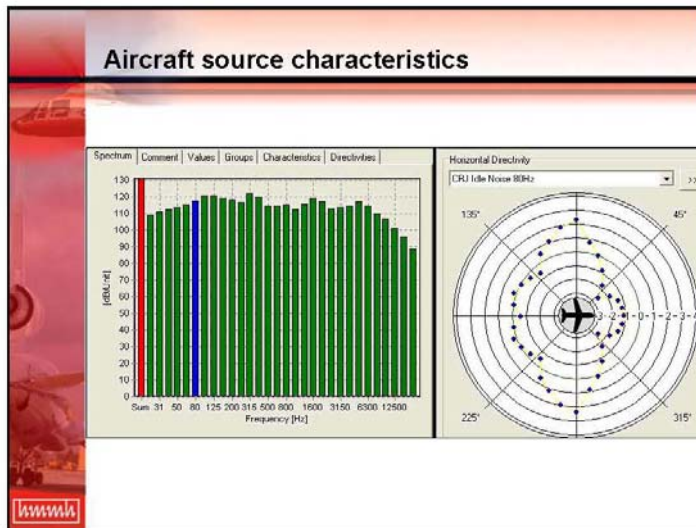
Aircraft source characteristics

Spectrum | Comment | Values | Groups | Characteristics | Directivities

130
120
110
100
90
80
70
60
50
40
30
20
10
0

[dB(A)/Hz]

Sum 31 50 80 125 200 315 500 800 1600 3150 6300 12500
Frequency [Hz]

Horizontal Directivity
CRJ Idle Noise 80Hz
>>

135°
45°
225°
315°
3 2 1 0 -1 -2 -3 -4

hmmh